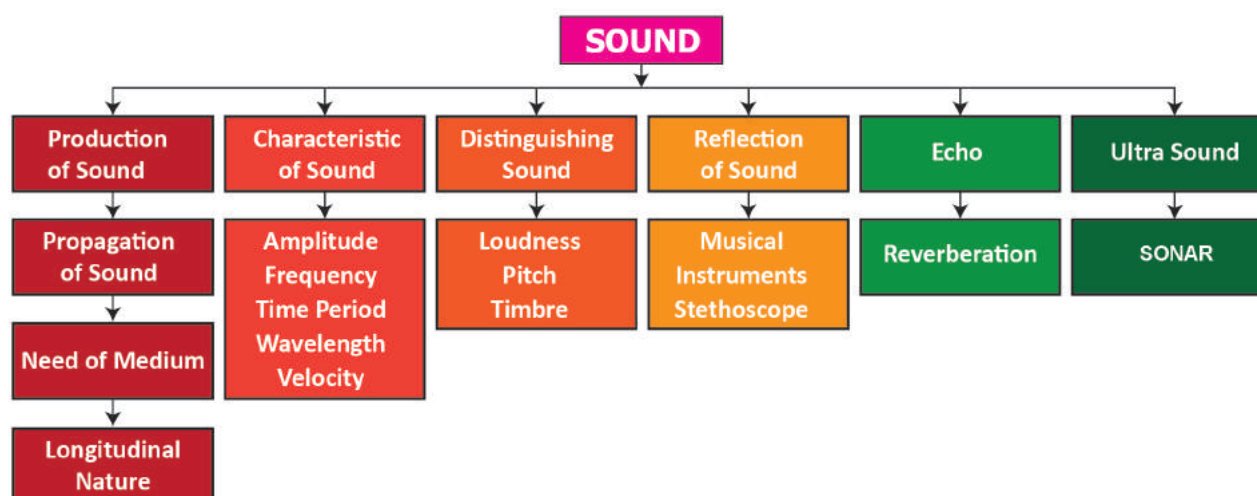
SOUND

Production of Sound

Propagation of Sound

Need of Medium

Longitudinal Nature

Characteristic of Sound

Amplitude
Frequency
Time Period
Wavelength
Velocity

Distinguishing Sound

Loudness
Pitch
Timbre

Reflection of Sound

Musical Instruments
Stethoscope

Echo

Reverberation

Ultra Sound

SONAR